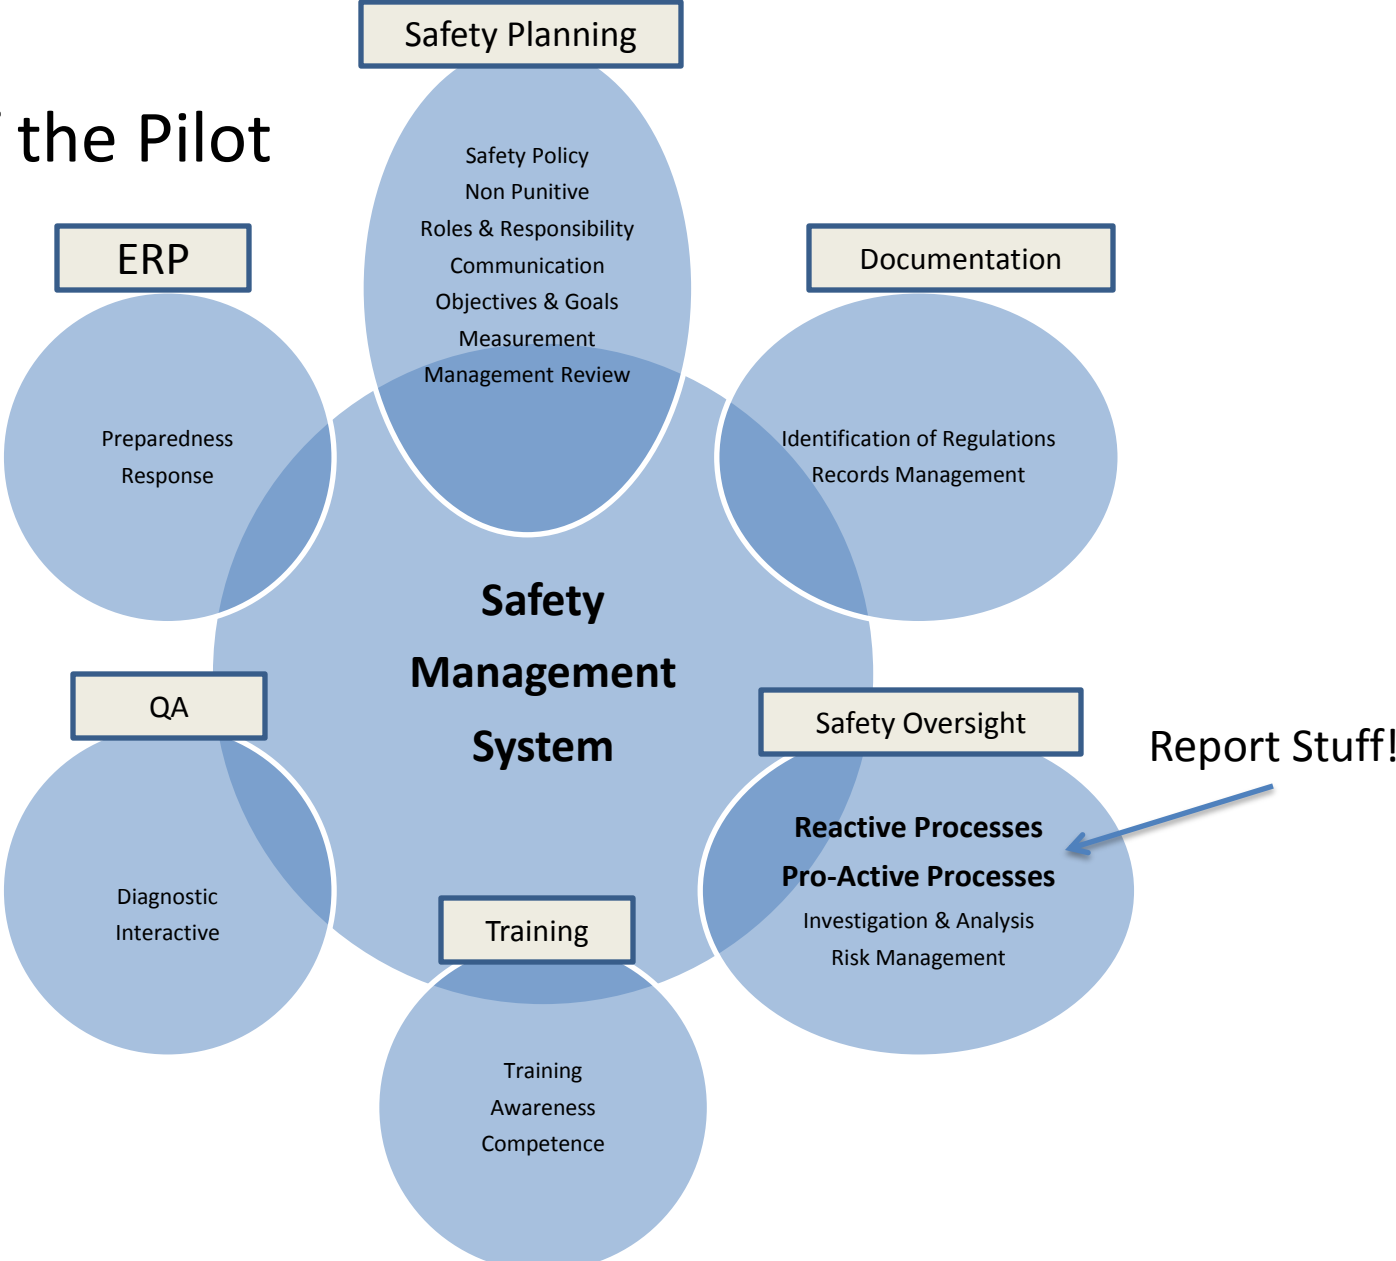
the Pilot

Safety Planning

Safety Policy
Non Punitive
Roles & Responsibility
Communication
Objectives & Goals
Measurement
Management Review

ERP

Preparedness
Response

Documentation

Identification of Regulations
Records Management

Safety Management System

QA

Diagnostic
Interactive

Safety Oversight

Report Stuff!

Reactive Processes
Pro-Active Processes
Investigation & Analysis
Risk Management

Training

Training
Awareness
Competence